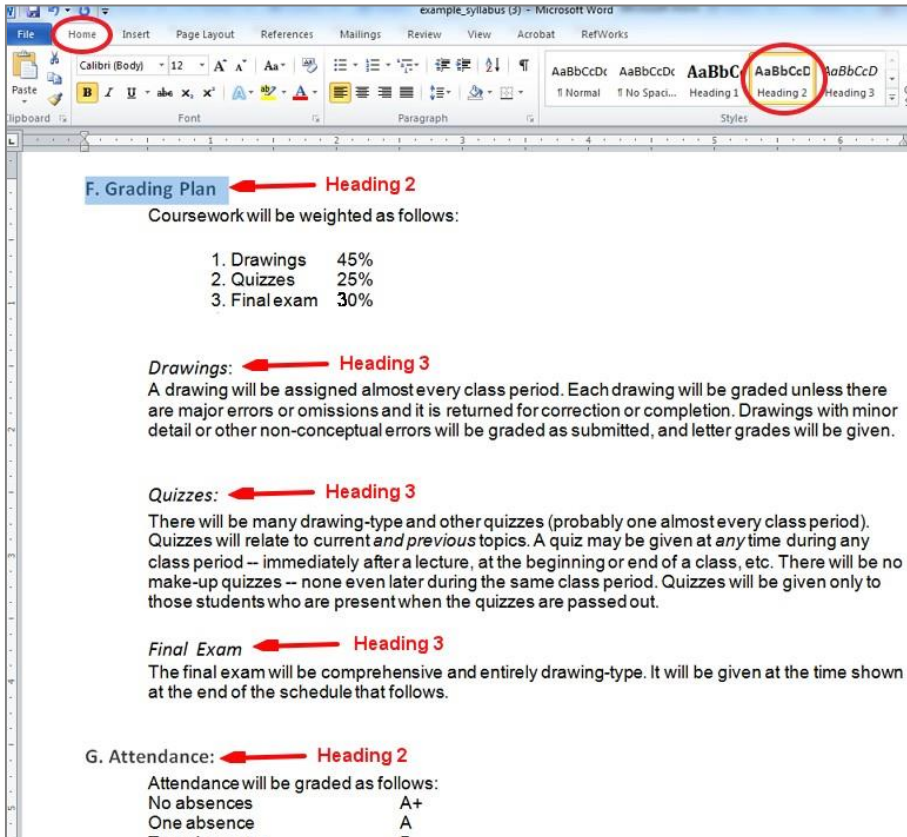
example_syllabus (3) - Microsoft Word

File Home Insert Page Layout References Mailings Review View Acrobat RefWorks

Paste
Clipboard
Calibri (Body) 12
B I U abe $x_2$ $x^2$
Font
Paragraph
AaBbCcDc ¶ Normal
AaBbCcDc ¶ No Spaci...
AaBbC Heading 1
AaBbCcD Heading 2
AaBbCcD Heading 3
Styles

F. Grading Plan Heading 2

Coursework will be weighted as follows:

1. Drawings 45%
2. Quizzes 25%
3. Final exam 30%

Drawings: Heading 3

A drawing will be assigned almost every class period. Each drawing will be graded unless there are major errors or omissions and it is returned for correction or completion. Drawings with minor detail or other non-conceptual errors will be graded as submitted, and letter grades will be given.

Quizzes: Heading 3

There will be many drawing-type and other quizzes (probably one almost every class period). Quizzes will relate to current and previous topics. A quiz may be given at any time during any class period -- immediately after a lecture, at the beginning or end of a class, etc. There will be no make-up quizzes -- none even later during the same class period. Quizzes will be given only to those students who are present when the quizzes are passed out.

Final Exam Heading 3

The final exam will be comprehensive and entirely drawing-type. It will be given at the time shown at the end of the schedule that follows.

G. Attendance: Heading 2

Attendance will be graded as follows:
No absences A+
One absence A
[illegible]